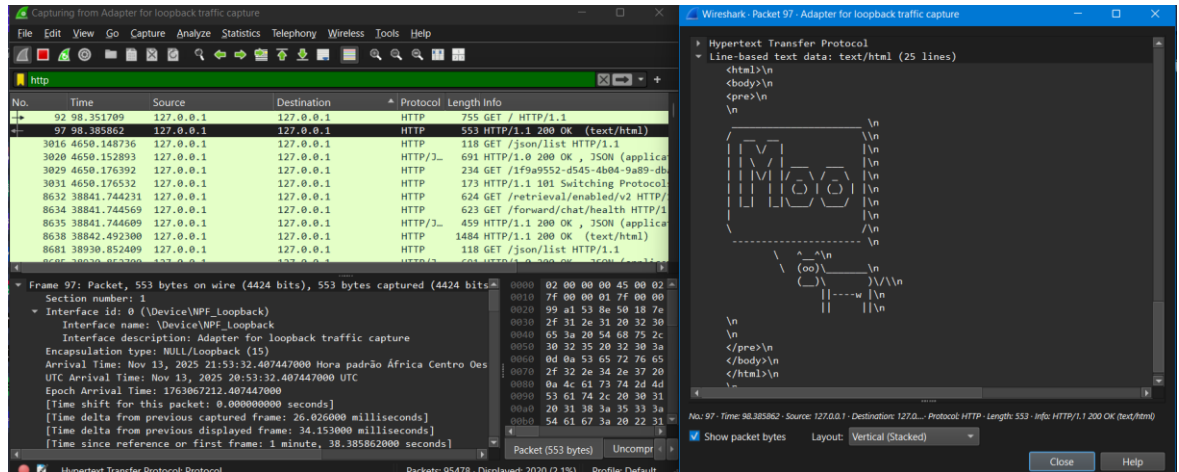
Capturing from Adapter for loopback traffic capture

File Edit View Go Capture Analyze Statistics Telephony Wireless Tools Help

http

| No. | Time | Source | Destination | Protocol | Length | Info |
|---|---|---|---|---|---|---|
| 92 | 98.351709 | 127.0.0.1 | 127.0.0.1 | HTTP | 755 | GET / HTTP/1.1 |
| 97 | 98.385862 | 127.0.0.1 | 127.0.0.1 | HTTP | 553 | HTTP/1.1 200 OK (text/html) |
| 3016 | 4650.148736 | 127.0.0.1 | 127.0.0.1 | HTTP | 118 | GET /json/list HTTP/1.1 |
| 3020 | 4650.152893 | 127.0.0.1 | 127.0.0.1 | HTTP/J… | 691 | HTTP/1.0 200 OK , JSON (applica |
| 3029 | 4650.176392 | 127.0.0.1 | 127.0.0.1 | HTTP | 234 | GET /1f9a9552-d545-4b04-9a89-db |
| 3031 | 4650.176532 | 127.0.0.1 | 127.0.0.1 | HTTP | 173 | HTTP/1.1 101 Switching Protocol |
| 8632 | 38841.744231 | 127.0.0.1 | 127.0.0.1 | HTTP | 624 | GET /retrieval/enabled/v2 HTTP/ |
| 8634 | 38841.744569 | 127.0.0.1 | 127.0.0.1 | HTTP | 623 | GET /forward/chat/health HTTP/1 |
| 8635 | 38841.744609 | 127.0.0.1 | 127.0.0.1 | HTTP/J… | 459 | HTTP/1.1 200 OK , JSON (applica |
| 8638 | 38842.492300 | 127.0.0.1 | 127.0.0.1 | HTTP | 1484 | HTTP/1.1 200 OK (text/html) |
| 8681 | 38930.852409 | 127.0.0.1 | 127.0.0.1 | HTTP | 118 | GET /json/list HTTP/1.1 |

Frame 97: Packet, 553 bytes on wire (4424 bits), 553 bytes captured (4424 bits
Section number: 1
Interface id: 0 (\Device\NPF_Loopback)
Interface name: \Device\NPF_Loopback
Interface description: Adapter for loopback traffic capture
Encapsulation type: NULL/Loopback (15)
Arrival Time: Nov 13, 2025 21:53:32.407447000 Hora padrão África Centro Oes
UTC Arrival Time: Nov 13, 2025 20:53:32.407447000 UTC
Epoch Arrival Time: 1763067212.407447000
[Time shift for this packet: 0.000000000 seconds]
[Time delta from previous captured frame: 26.026000 milliseconds]
[Time delta from previous displayed frame: 34.153000 milliseconds]
[Time since reference or first frame: 1 minute, 38.385862000 seconds]

0000 02 00 00 00 45 00 02
0010 7f 00 00 01 7f 00 00
0020 99 a1 53 8e 50 18 7e
0030 2f 31 2e 31 20 32 30
0040 65 3a 20 54 68 75 2c
0050 30 32 35 20 32 30 3a
0060 0d 0a 53 65 72 76 65
0070 2f 32 2e 34 2e 37 20
0080 0a 4c 61 73 74 2d 4d
0090 53 61 74 2c 20 30 31
00a0 20 31 38 3a 35 33 3a
00b0 54 61 67 3a 20 22 31

Packet (553 bytes) Uncompr

Hypertext Transfer Protocol: Protocol Packets: 95478 · Displayed: 2020 (2.1%) Profile: Default

Wireshark · Packet 97 · Adapter for loopback traffic capture

Hypertext Transfer Protocol
Line-based text data: text/html (25 lines)
<html>\n
<body>\n
<pre>\n
\n
\n
\n
\n
\n
\n
\n
\n
\n
\n
\n
\n
\n
\ ^__^\n
\ (oo)\_______\n
(__)\ )\/\\n
||----w |\n
|| ||\n
\n
\n
</pre>\n
</body>\n
</html>\n

No.: 97 · Time: 98.385862 · Source: 127.0.0.1 · Destination: 127.0… · Protocol: HTTP · Length: 553 · Info: HTTP/1.1 200 OK (text/html)

Show packet bytes Layout: Vertical (Stacked)

Close Help